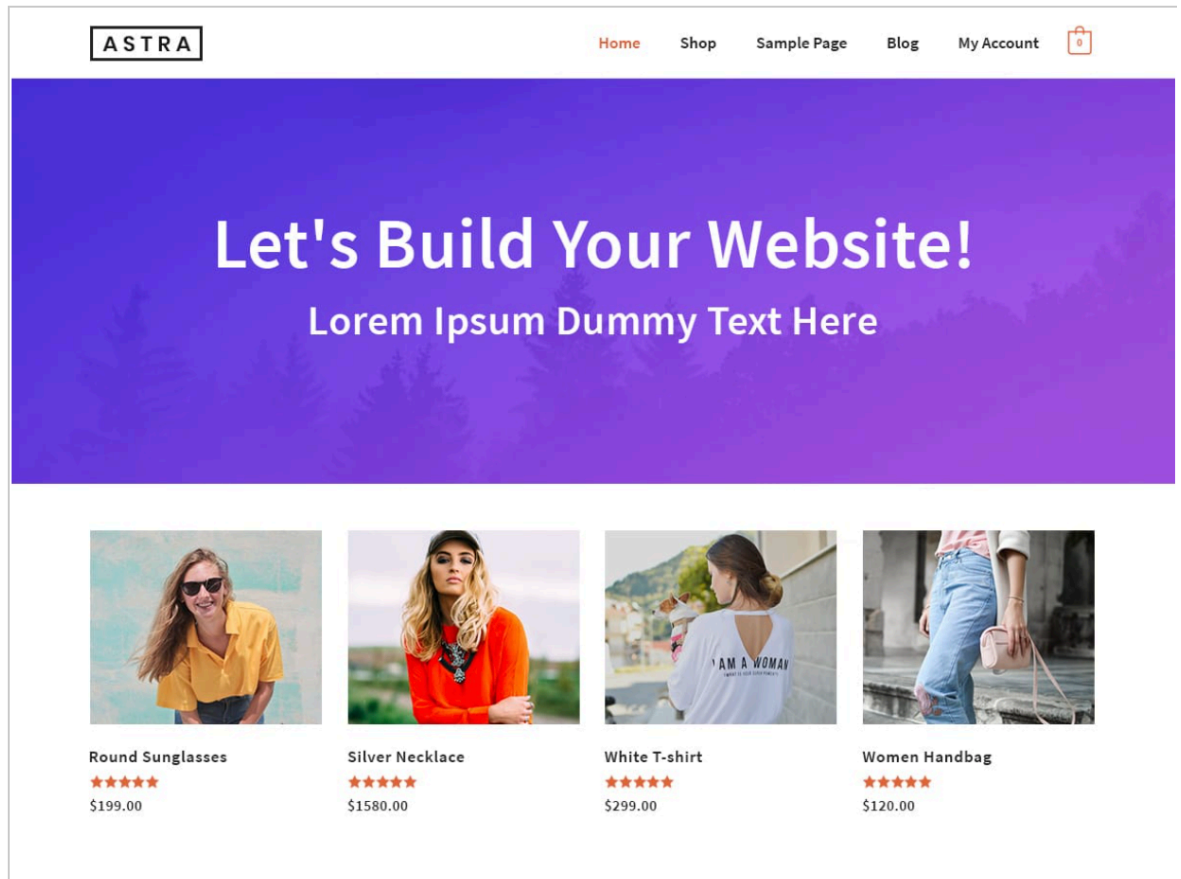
ASTRA

Home Shop Sample Page Blog My Account 0

Let's Build Your Website!

Lorem Ipsum Dummy Text Here

I AM A WOMAN

Round Sunglasses
$199.00

Silver Necklace
$1580.00

White T-shirt
$299.00

Women Handbag
$120.00